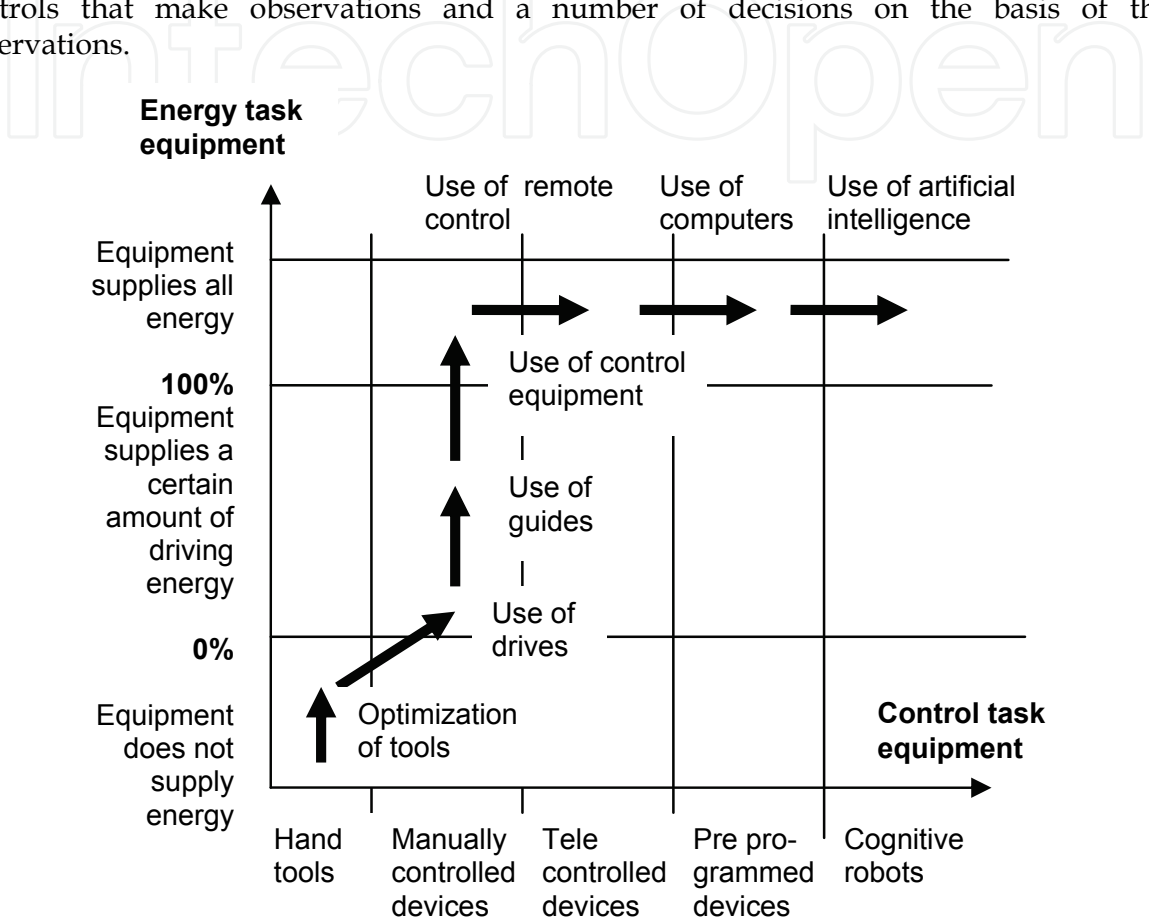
trols that make observations and a number of decisions on the basis of th ervations.

Energy task equipment

Use of remote control

Use of computers

Use of artificial intelligence

Equipment supplies all energy

Use of control equipment

100%

Equipment supplies a certain amount of driving energy

Use of guides

Use of drives

0%

Equipment does not supply energy

Optimization of tools

Control task equipment

Hand tools

Manually controlled devices

Tele controlled devices

Pre programmed devices

Cognitive robots